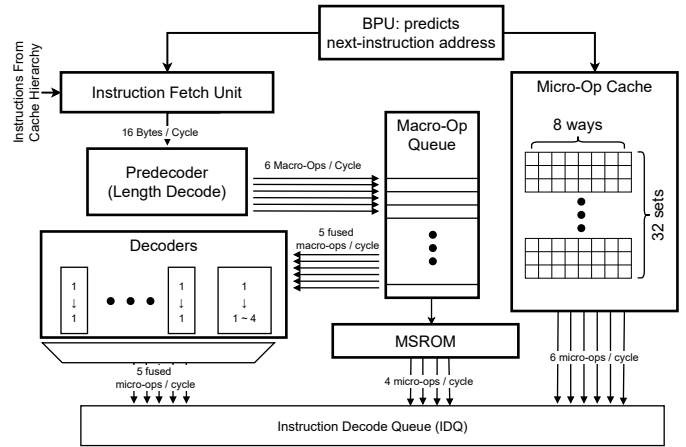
BPU: predicts next-instruction address

Instructions From Cache Hierarchy

Instruction Fetch Unit

16 Bytes / Cycle

Predecoder (Length Decode)

6 Macro-Ops / Cycle

Macro-Op Queue

Micro-Op Cache

8 ways

32 sets

5 fused macro-ops / cycle

Decoders

1
↓
1

1
↓
1

1
↓
1 ~ 4

MSROM

5 fused micro-ops / cycle

4 micro-ops / cycle

6 micro-ops / cycle

Instruction Decode Queue (IDQ)